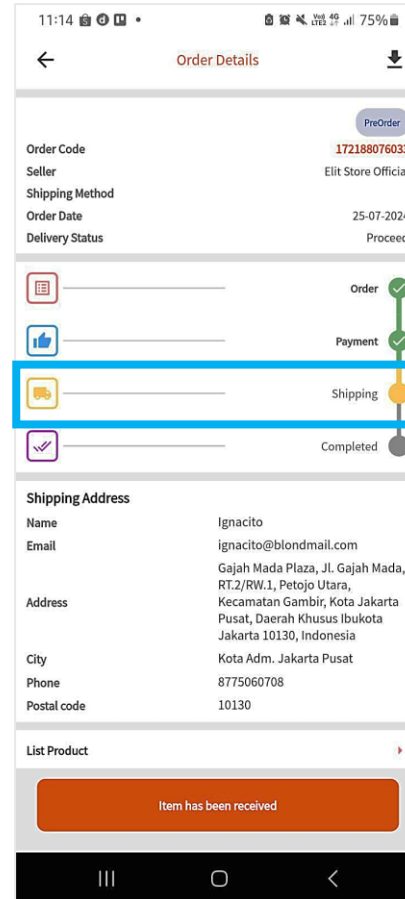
11:14 • 75%

Order Details

PreOrder

Order Code 17218807603
Seller Elit Store Officia
Shipping Method
Order Date 25-07-202
Delivery Status Procee

Order
Payment
Shipping
Completed

Shipping Address

Name Ignacito
Email ignacito@blondmail.com
Address Gajah Mada Plaza, Jl. Gajah Mada, RT.2/RW.1, Petojo Utara, Kecamatan Gambir, Kota Jakarta Pusat, Daerah Khusus Ibukota Jakarta 10130, Indonesia
City Kota Adm. Jakarta Pusat
Phone 8775060708
Postal code 10130

List Product

Item has been received